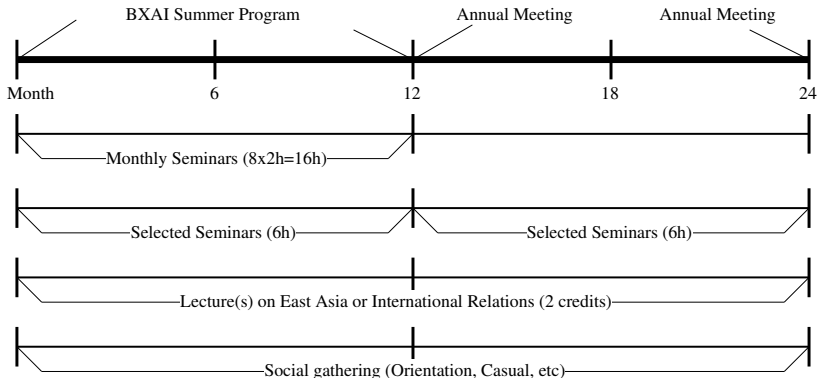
BXAI Summer Program

Annual Meeting

Annual Meeting

Month

6

12

18

24

Monthly Seminars (8x2h=16h)

Selected Seminars (6h)

Selected Seminars (6h)

Lecture(s) on East Asia or International Relations (2 credits)

Social gathering (Orientation, Casual, etc)